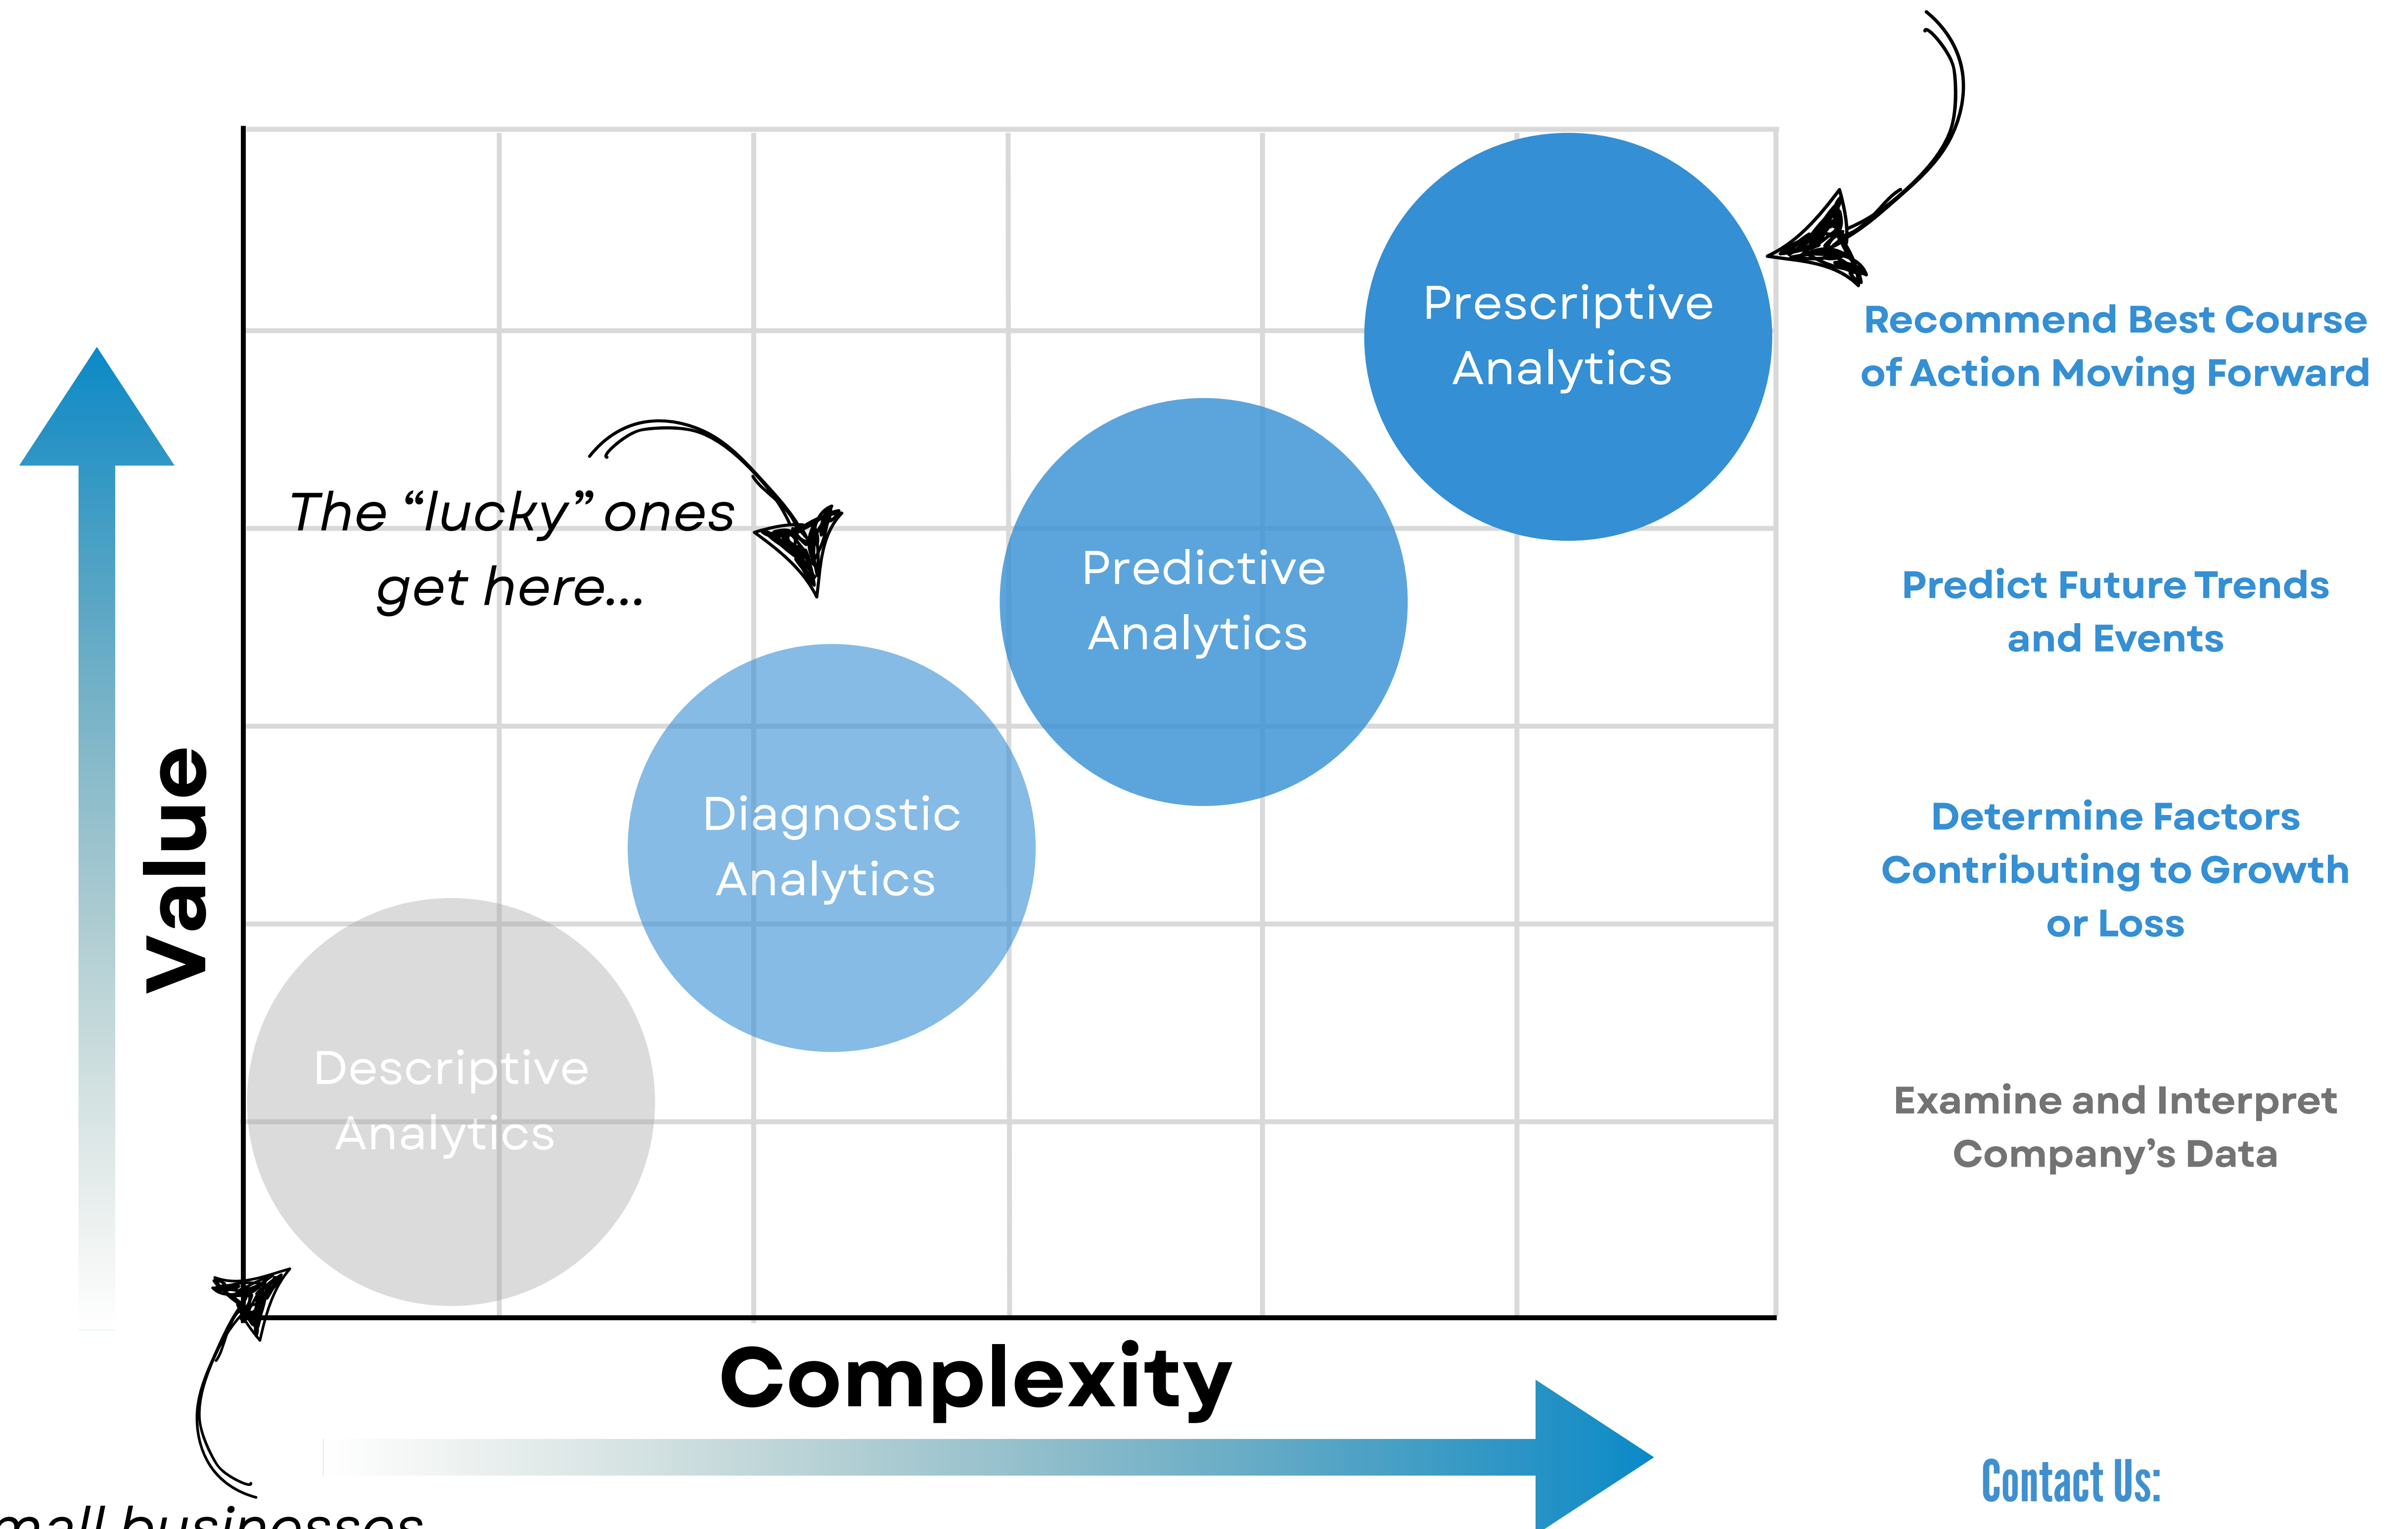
Value

The "lucky" ones get here...

Prescriptive Analytics

Predictive Analytics

Diagnostic Analytics

Descriptive Analytics

Recommend Best Course of Action Moving Forward

Predict Future Trends and Events

Determine Factors Contributing to Growth or Loss

Examine and Interpret Company's Data

Complexity

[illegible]mall businesses

Contact Us: